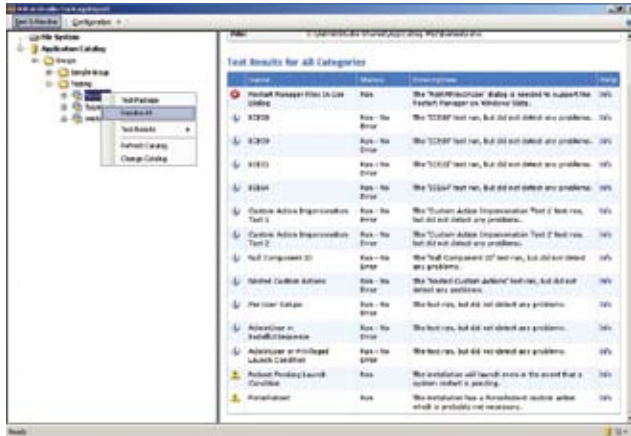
Test & Resolve | Configuration

File System
Application Catalog
Groups
Sample Group
Testing

Test Package
Resolve All
Test Results
Refresh Catalog
Change Catalog

File: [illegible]

Test Results for All Categories

| Name | Status | Description | Help |
|---|---|---|---|
| Restart Manager Files In Use Dialog | Run | The "MsiRMFilesInUse" dialog is needed to support the Restart Manager on Windows Vista. | Info |
| ICE08 | Run - No Error | The "ICE08" test ran, but did not detect any problems. | Info |
| ICE09 | Run - No Error | The "ICE09" test ran, but did not detect any problems. | Info |
| ICE32 | Run - No Error | The "ICE32" test ran, but did not detect any problems. | Info |
| ICE64 | Run - No Error | The "ICE64" test ran, but did not detect any problems. | Info |
| Custom Action Impersonation Test 1 | Run - No Error | The "Custom Action Impersonation Test 1" test ran, but did not detect any problems. | Info |
| Custom Action Impersonation Test 2 | Run - No Error | The "Custom Action Impersonation Test 2" test ran, but did not detect any problems. | Info |
| Null Component ID | Run - No Error | The "Null Component ID" test ran, but did not detect any problems. | Info |
| Nested Custom Actions | Run - No Error | The "Nested Custom Actions" test ran, but did not detect any problems. | Info |
| Per User Setups | Run - No Error | The test ran, but did not detect any problems. | Info |
| AdminUser in InstallExecuteSequence | Run - No Error | The test ran, but did not detect any problems. | Info |
| AdminUser or Privileged Launch Condition | Run - No Error | The test ran, but did not detect any problems. | Info |
| Reboot Pending Launch Condition | Run | The installation will launch even in the event that a system restart is pending. | Info |
| ForceReboot | Run | The installation has a ForceReboot custom action which is probably not necessary. | Info |

Ready